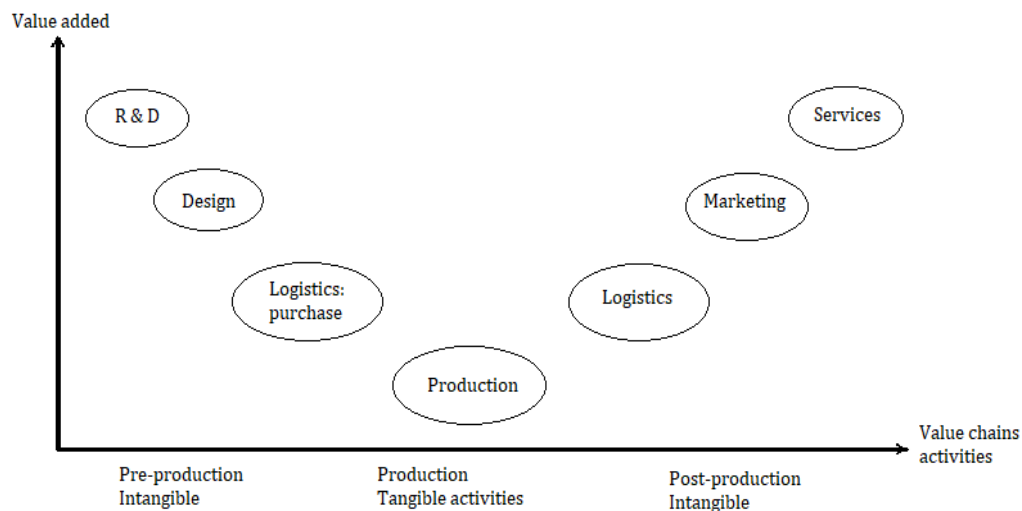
Value added

R & D

Services

Design

Marketing

Logistics: purchase

Logistics

Production

Value chains activities

Pre-production
Intangible

Production
Tangible activities

Post-production
Intangible